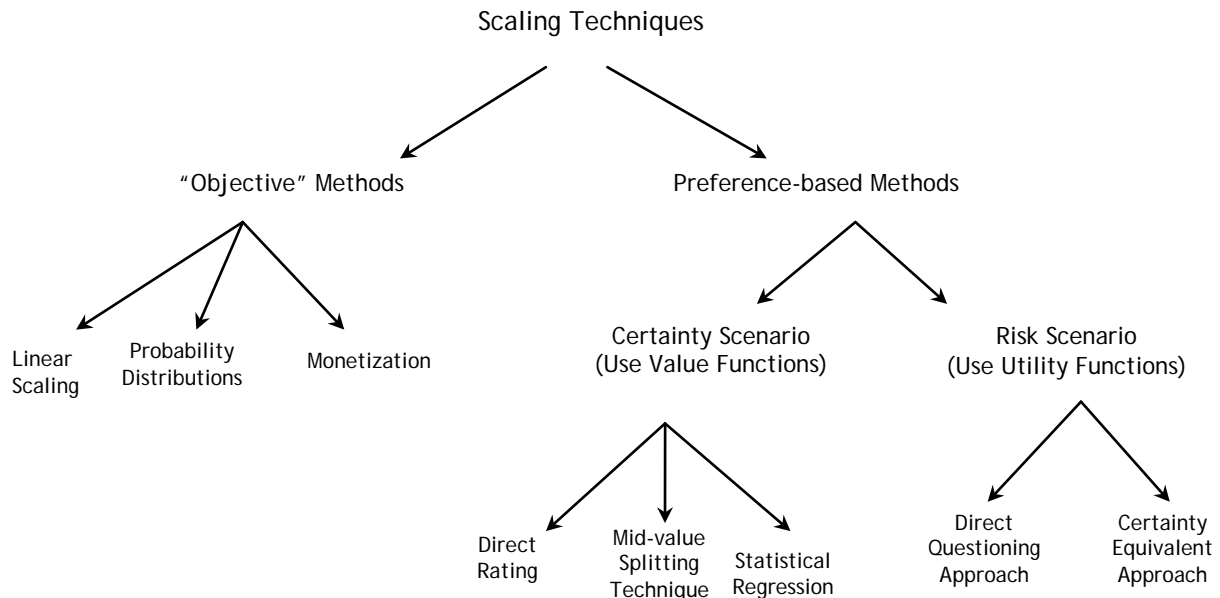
Scaling Techniques

“Objective” Methods

Preference-based Methods

Linear Scaling

Probability Distributions

Monetization

Certainty Scenario (Use Value Functions)

Risk Scenario (Use Utility Functions)

Direct Rating

Mid-value Splitting Technique

Statistical Regression

Direct Questioning Approach

Certainty Equivalent Approach